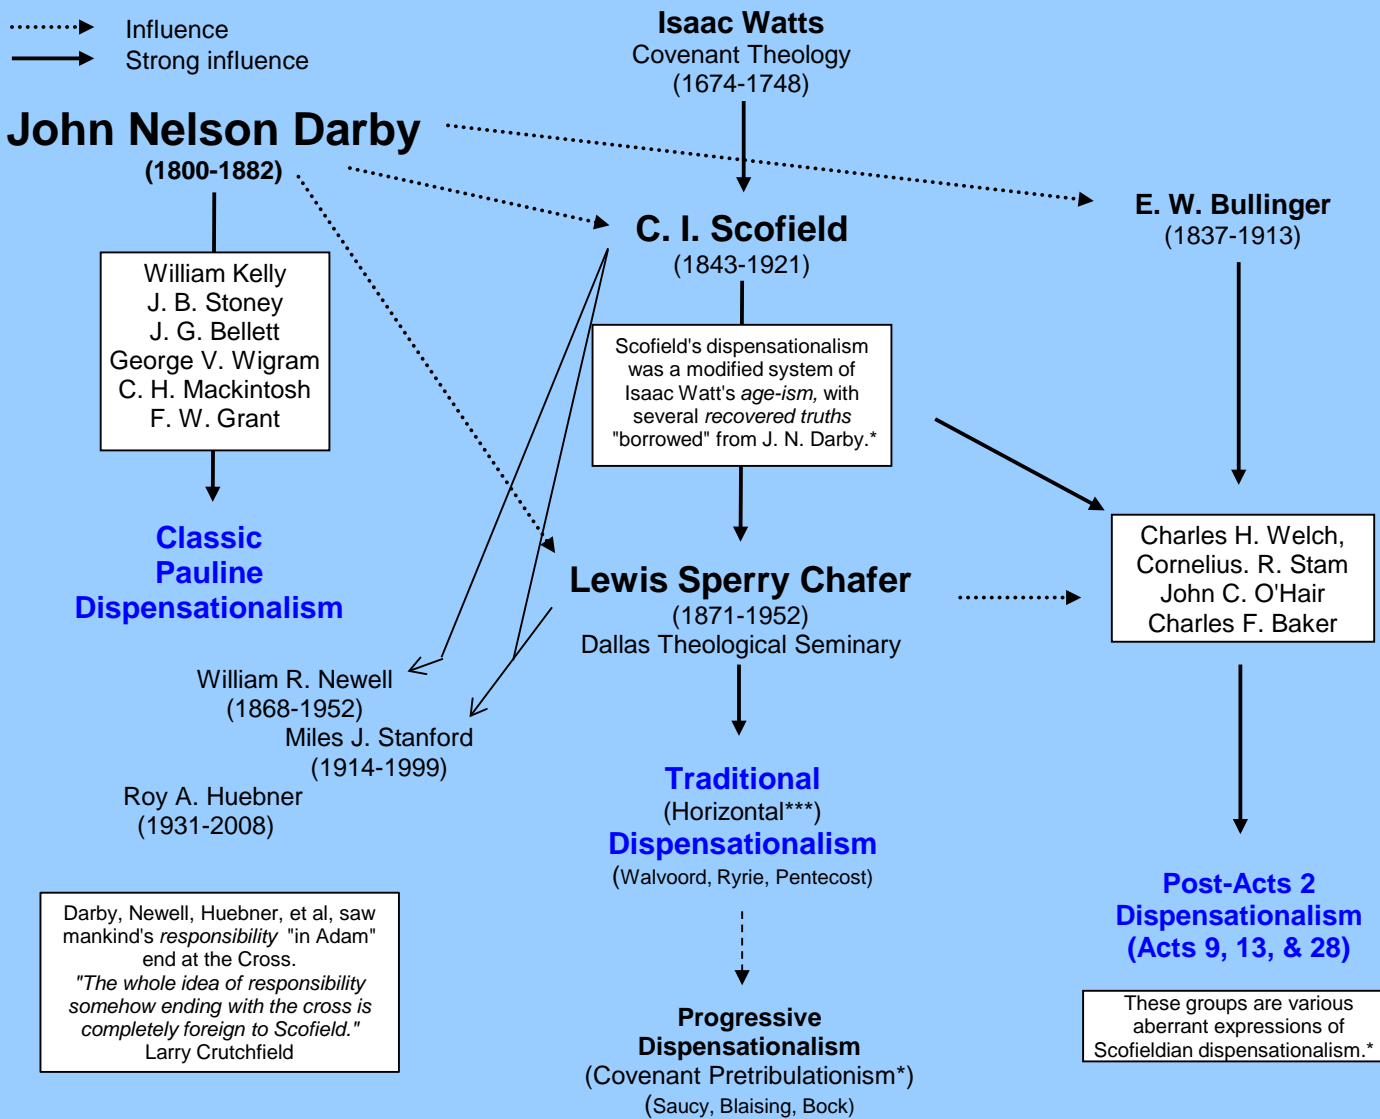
Influence
Strong influence

John Nelson Darby
(1800-1882)

Isaac Watts
Covenant Theology
(1674-1748)

C. I. Scofield
(1843-1921)

E. W. Bullinger
(1837-1913)

William Kelly
J. B. Stoney
J. G. Bellett
George V. Wigram
C. H. Mackintosh
F. W. Grant

Scofield's dispensationalism was a modified system of Isaac Watt's *age-ism,* with several *recovered truths* "borrowed" from J. N. Darby.*

Classic Pauline Dispensationalism

Lewis Sperry Chafer
(1871-1952)
Dallas Theological Seminary

Charles H. Welch,
Cornelius. R. Stam
John C. O'Hair
Charles F. Baker

William R. Newell
(1868-1952)
Miles J. Stanford
(1914-1999)
Roy A. Huebner
(1931-2008)

Traditional
(Horizontal***)
Dispensationalism
(Walvoord, Ryrie, Pentecost)

Post-Acts 2
Dispensationalism
(Acts 9, 13, & 28)

These groups are various aberrant expressions of Scofieldian dispensationalism.*

Darby, Newell, Huebner, et al, saw mankind's *responsibility* "in Adam" end at the Cross.
*"The whole idea of responsibility somehow ending with the cross is completely foreign to Scofield."*
Larry Crutchfield

Progressive
Dispensationalism
(Covenant Pretribulationism*)
(Saucy, Blaising, Bock)